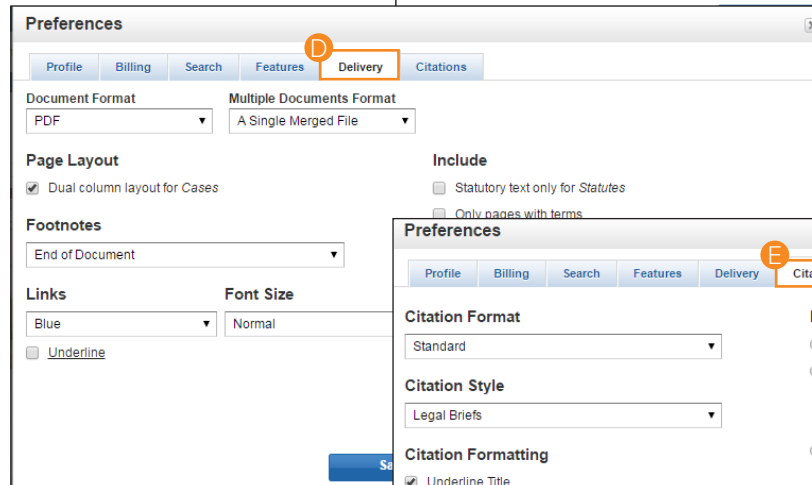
Preferences

D

Profile Billing Search Features Delivery Citations

Document Format
PDF

Multiple Documents Format
A Single Merged File

Page Layout
Dual column layout for *Cases*

Include
Statutory text only for *Statutes*
Only pages with terms

Footnotes
End of Document

Links
Blue

Font Size
Normal

Underline

Sa

Preferences

E

Profile Billing Search Features Delivery Cita

Citation Format
Standard

Citation Style
Legal Briefs

Citation Formatting
Underline Title